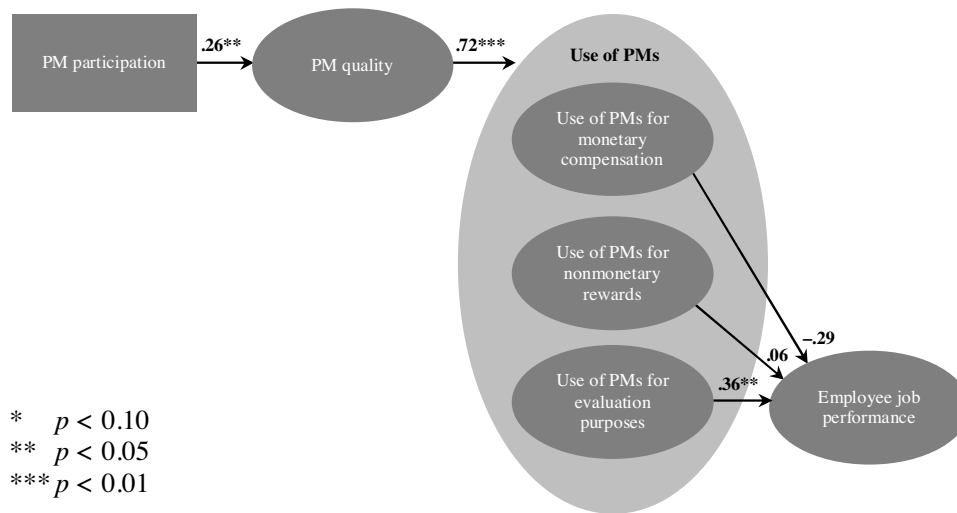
PM participation

.26**

PM quality

.72***

Use of PMs

Use of PMs for monetary compensation

Use of PMs for nonmonetary rewards

Use of PMs for evaluation purposes

–.29

.06

.36**

Employee job performance

* $p < 0.10$
** $p < 0.05$
*** $p < 0.01$